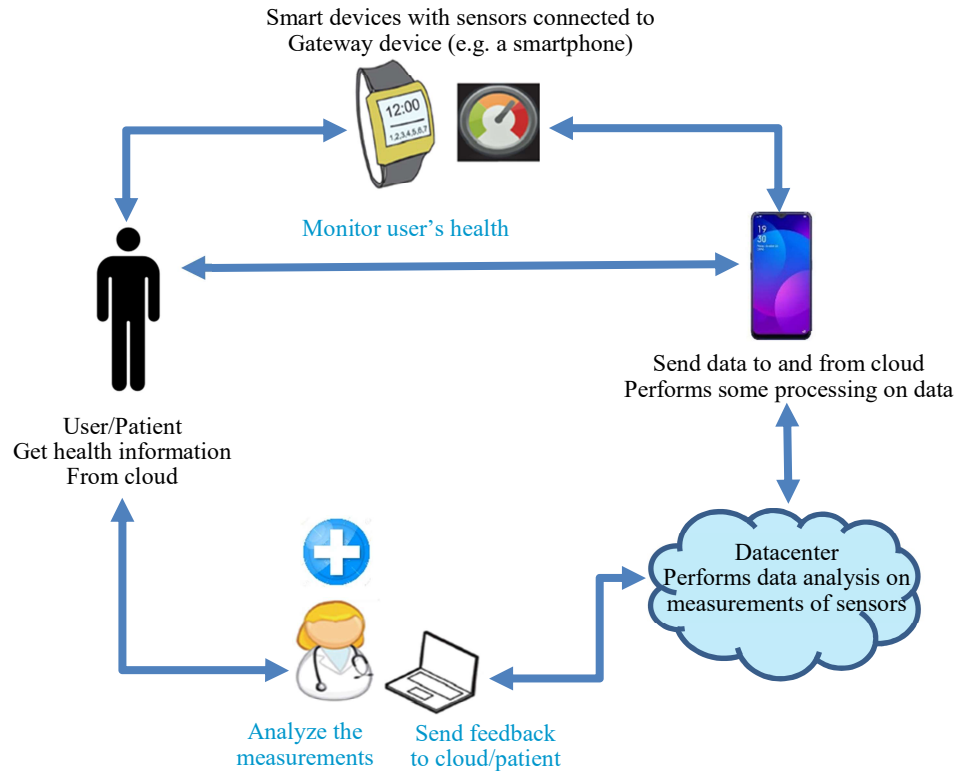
Smart devices with sensors connected to Gateway device (e.g. a smartphone)

12:00
1,2,3,4,5,6,7

Monitor user's health

19
30

Send data to and from cloud
Performs some processing on data

User/Patient
Get health information
From cloud

Datacenter
Performs data analysis on measurements of sensors

Analyze the measurements

Send feedback to cloud/patient